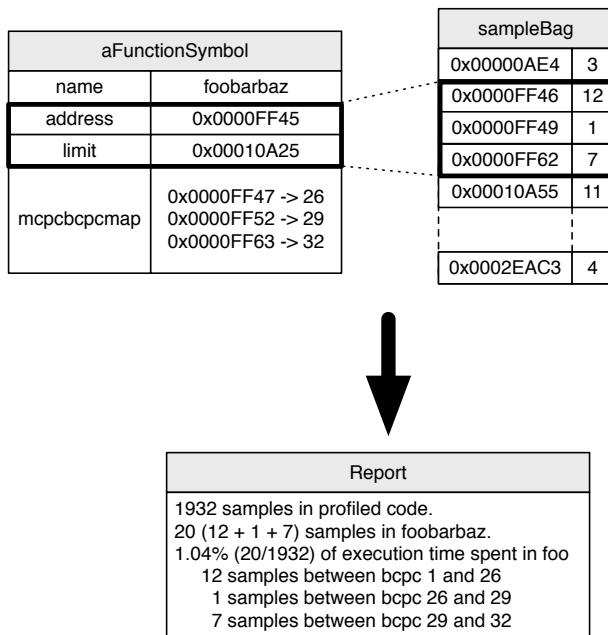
| aFunctionSymbol | |
|---|---|
| name | foobarbaz |
| address | 0x0000FF45 |
| limit | 0x00010A25 |
| mcpcbcpcmap | 0x0000FF47 -> 26<br>0x0000FF52 -> 29<br>0x0000FF63 -> 32 |

| sampleBag | |
|---|---|
| 0x00000AE4 | 3 |
| 0x0000FF46 | 12 |
| 0x0000FF49 | 1 |
| 0x0000FF62 | 7 |
| 0x00010A55 | 11 |
| | |
| 0x0002EAC3 | 4 |

Report

1932 samples in profiled code.
20 (12 + 1 + 7) samples in foobarbaz.
1.04% (20/1932) of execution time spent in foo
12 samples between bcpc 1 and 26
1 samples between bcpc 26 and 29
7 samples between bcpc 29 and 32